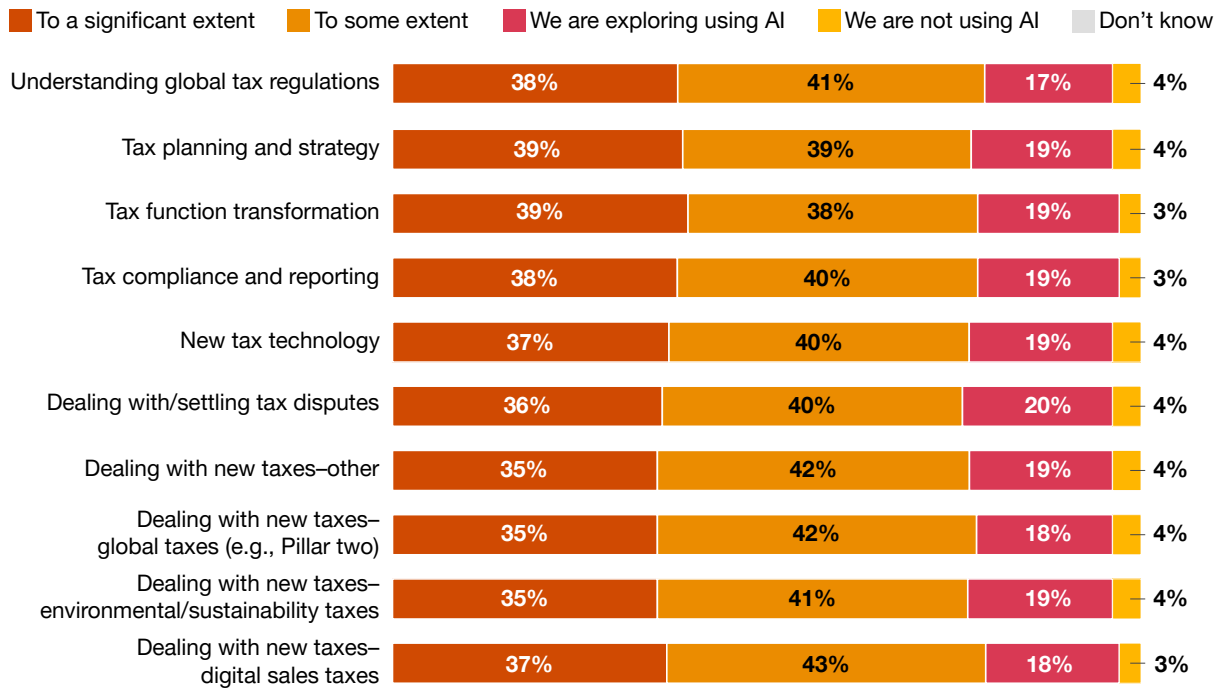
To a significant extent To some extent We are exploring using AI We are not using AI Don't know

| | To a significant extent | To some extent | We are exploring using AI | We are not using AI |
|---|---|---|---|---|
| Understanding global tax regulations | 38% | 41% | 17% | 4% |
| Tax planning and strategy | 39% | 39% | 19% | 4% |
| Tax function transformation | 39% | 38% | 19% | 3% |
| Tax compliance and reporting | 38% | 40% | 19% | 3% |
| New tax technology | 37% | 40% | 19% | 4% |
| Dealing with/settling tax disputes | 36% | 40% | 20% | 4% |
| Dealing with new taxes–other | 35% | 42% | 19% | 4% |
| Dealing with new taxes–global taxes (e.g., Pillar two) | 35% | 42% | 18% | 4% |
| Dealing with new taxes–environmental/sustainability taxes | 35% | 41% | 19% | 4% |
| Dealing with new taxes–digital sales taxes | 37% | 43% | 18% | 3% |